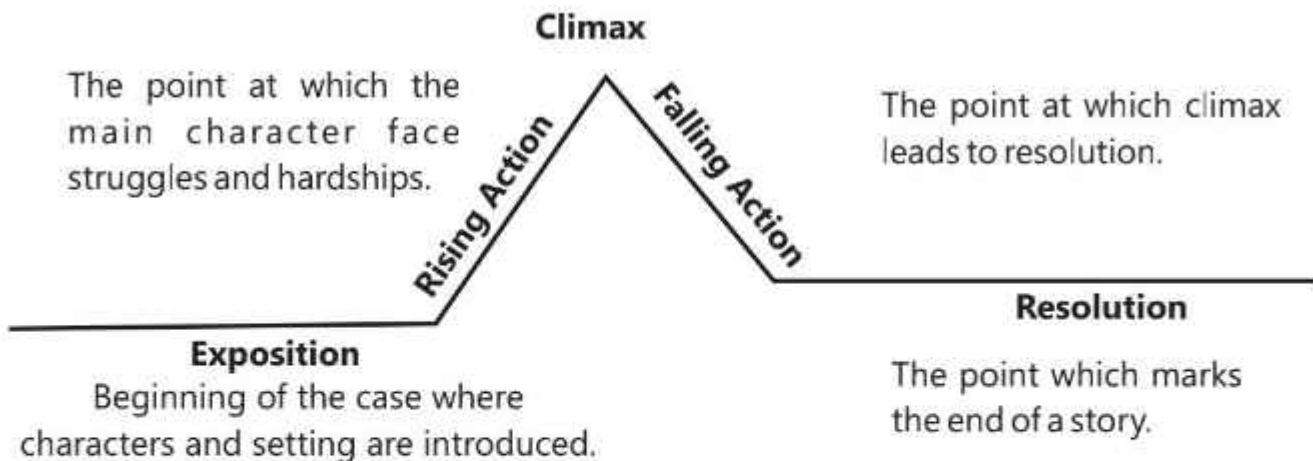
Climax

The point at which the main character face struggles and hardships.

Rising Action

Falling Action

The point at which climax leads to resolution.

Resolution

Exposition
Beginning of the case where characters and setting are introduced.

The point which marks the end of a story.